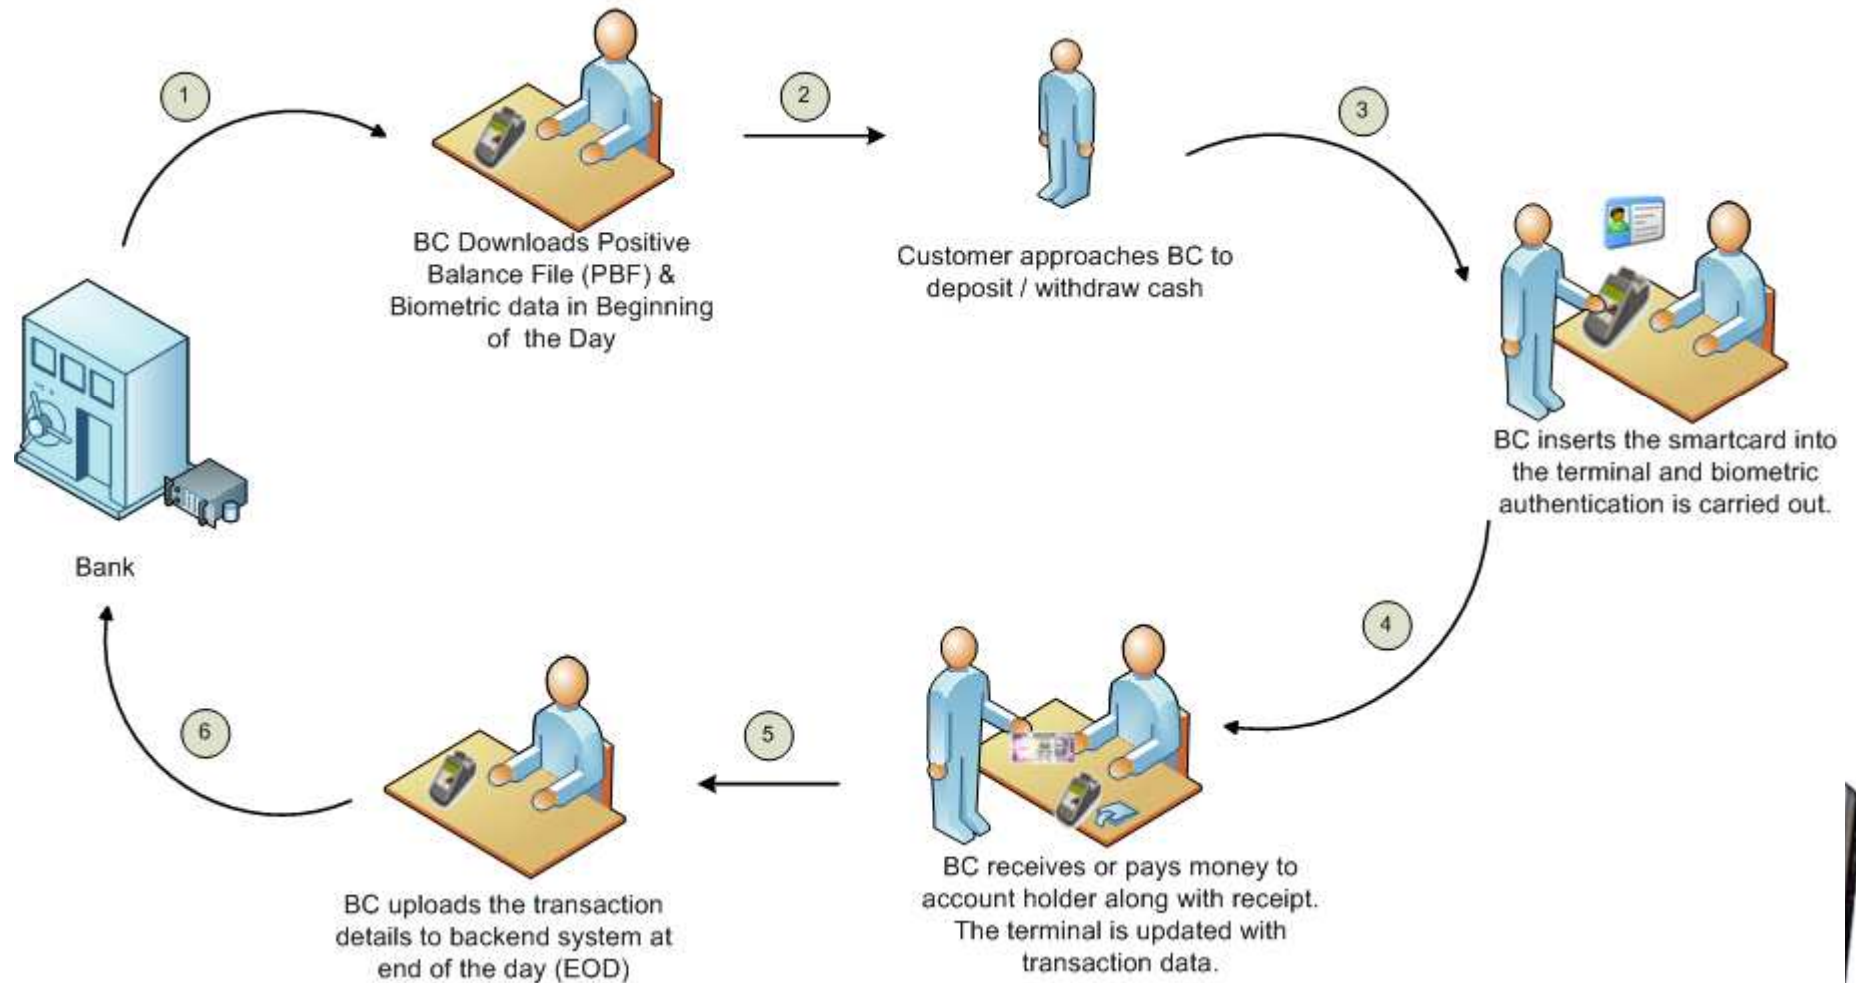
1

BC Downloads Positive Balance File (PBF) & Biometric data in Beginning of the Day

2

Customer approaches BC to deposit / withdraw cash

3

BC inserts the smartcard into the terminal and biometric authentication is carried out.

Bank

4

BC receives or pays money to account holder along with receipt. The terminal is updated with transaction data.

5

BC uploads the transaction details to backend system at end of the day (EOD)

6